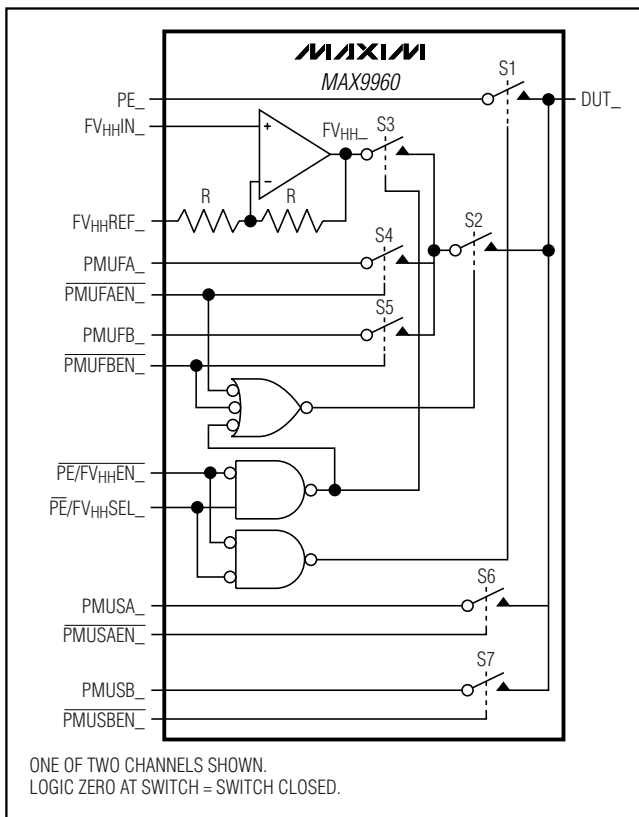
MAXIM
MAX9960

S1
PE_
DUT_
$FV_{HH}IN\_$
+
−
$FV_{HH}\_$
S3
R
R
$FV_{HH}REF\_$
S4
S2
PMUFA_
$\overline{PMUFAEN\_}$
S5
PMUFB_
$\overline{PMUFBEN\_}$
$\overline{PE}/FV_{HH}EN\_$
$\overline{PE}/FV_{HH}SEL\_$
S6
PMUSA_
$\overline{PMUSAEN\_}$
S7
PMUSB_
$\overline{PMUSBEN\_}$

ONE OF TWO CHANNELS SHOWN.
LOGIC ZERO AT SWITCH = SWITCH CLOSED.